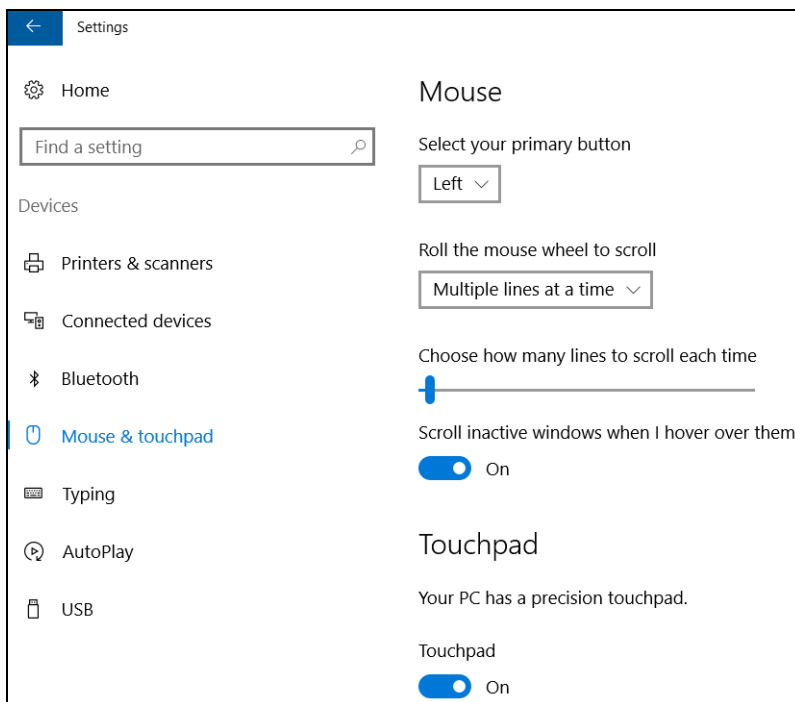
Settings

Home

Find a setting

Devices

Printers & scanners

Connected devices

Bluetooth

Mouse & touchpad

Typing

AutoPlay

USB

Mouse

Select your primary button

Left

Roll the mouse wheel to scroll

Multiple lines at a time

Choose how many lines to scroll each time

Scroll inactive windows when I hover over them

On

Touchpad

Your PC has a precision touchpad.

Touchpad

On